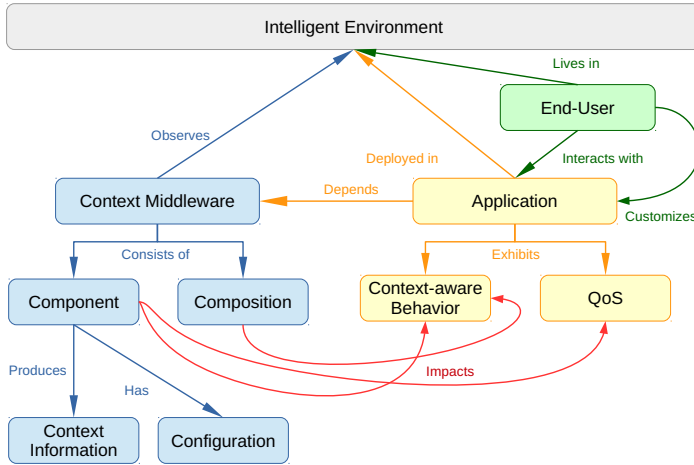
Intelligent Environment

Lives in

End-User

Observes

Deployed in

Interacts with

Context Middleware

Depends

Application

Customizes

Consists of

Exhibits

Component

Composition

Context-aware Behavior

QoS

Produces

Has

Impacts

Context Information

Configuration